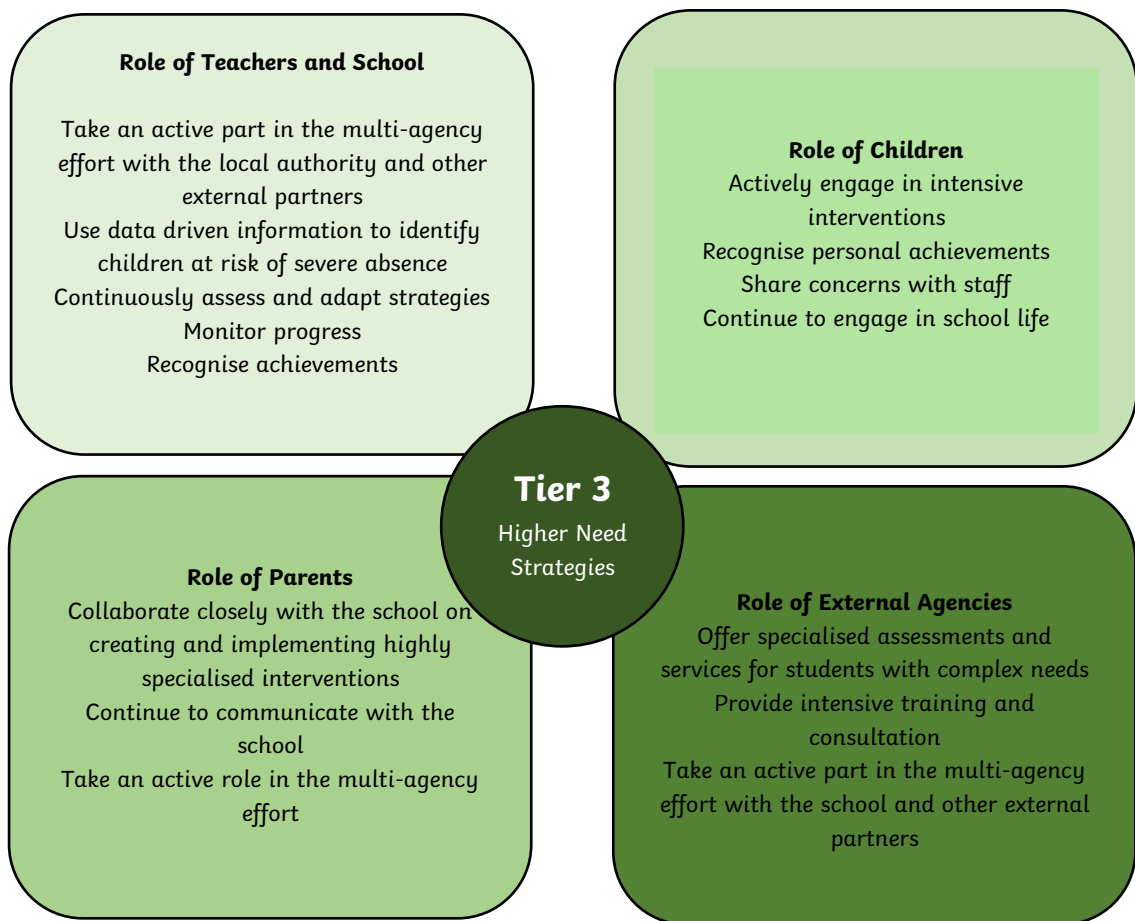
Role of Teachers and School

Take an active part in the multi-agency effort with the local authority and other external partners
Use data driven information to identify children at risk of severe absence
Continuously assess and adapt strategies
Monitor progress
Recognise achievements

Role of Children
Actively engage in intensive interventions
Recognise personal achievements
Share concerns with staff
Continue to engage in school life

Tier 3
Higher Need Strategies

Role of Parents
Collaborate closely with the school on creating and implementing highly specialised interventions
Continue to communicate with the school
Take an active role in the multi-agency effort

Role of External Agencies
Offer specialised assessments and services for students with complex needs
Provide intensive training and consultation
Take an active part in the multi-agency effort with the school and other external partners